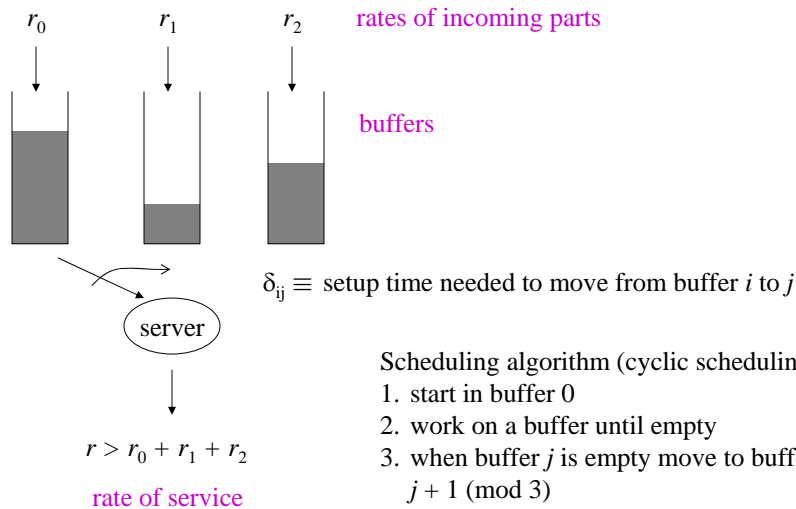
$r_0$ $r_1$ $r_2$ rates of incoming parts

buffers

$\delta_{ij} \equiv$ setup time needed to move from buffer $i$ to $j$

server

$r > r_0 + r_1 + r_2$

rate of service

Scheduling algorithm (cyclic schedulin
1. start in buffer 0
2. work on a buffer until empty
3. when buffer $j$ is empty move to buff $j + 1 \pmod 3$